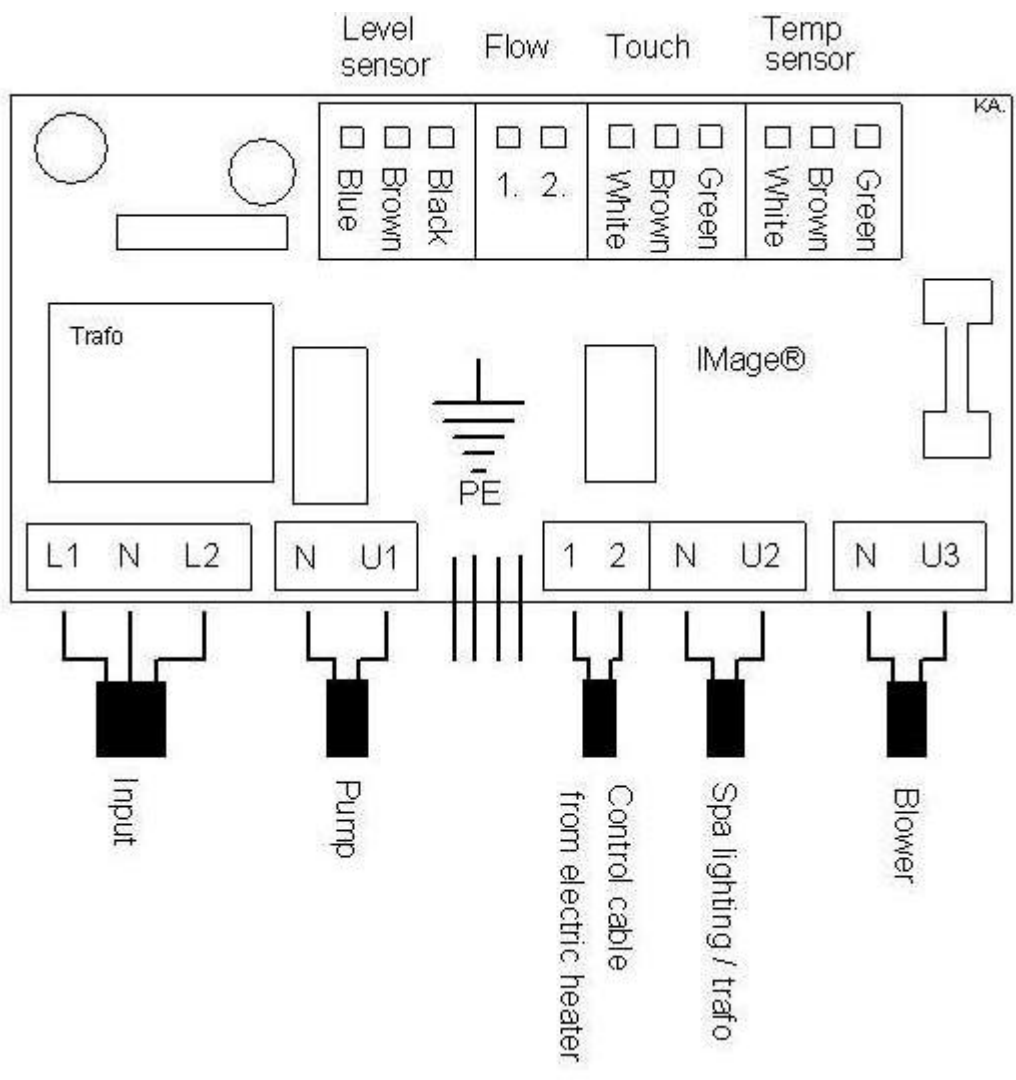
Level sensor

Flow

Touch

Temp sensor

KA.

Blue Brown Black

1. 2.

White Brown Green

White Brown Green

Trafo

IMage®

PE

L1 N L2

N U1

1 2

N U2

N U3

Input

Pump

Control cable from electric heater

Spa lighting / trafo

Blower